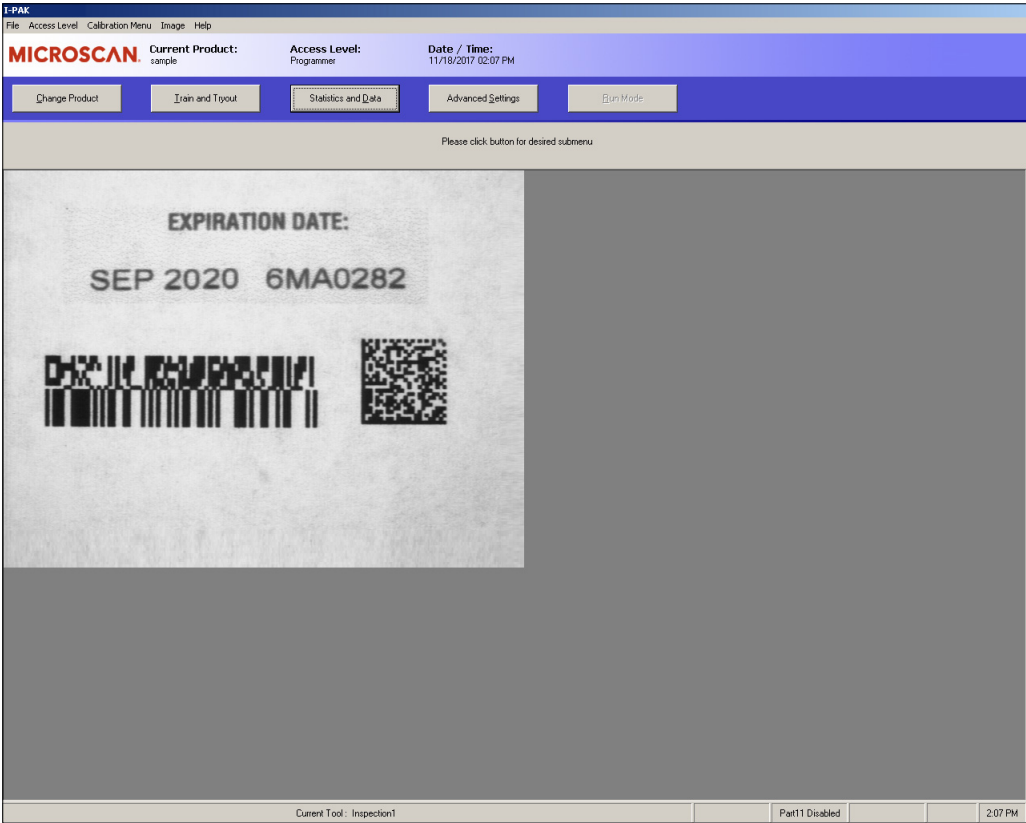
I-PAK

File Access Level Calibration Menu Image Help

MICROSCAN. Current Product: sample Access Level: Programmer Date / Time: 11/18/2017 02:07 PM

Change Product Train and Tryout Statistics and Data Advanced Settings Run Mode

Please click button for desired submenu

EXPIRATION DATE:

SEP 2020 6MA0282

Current Tool : Inspection1 Part11 Disabled 2:07 PM